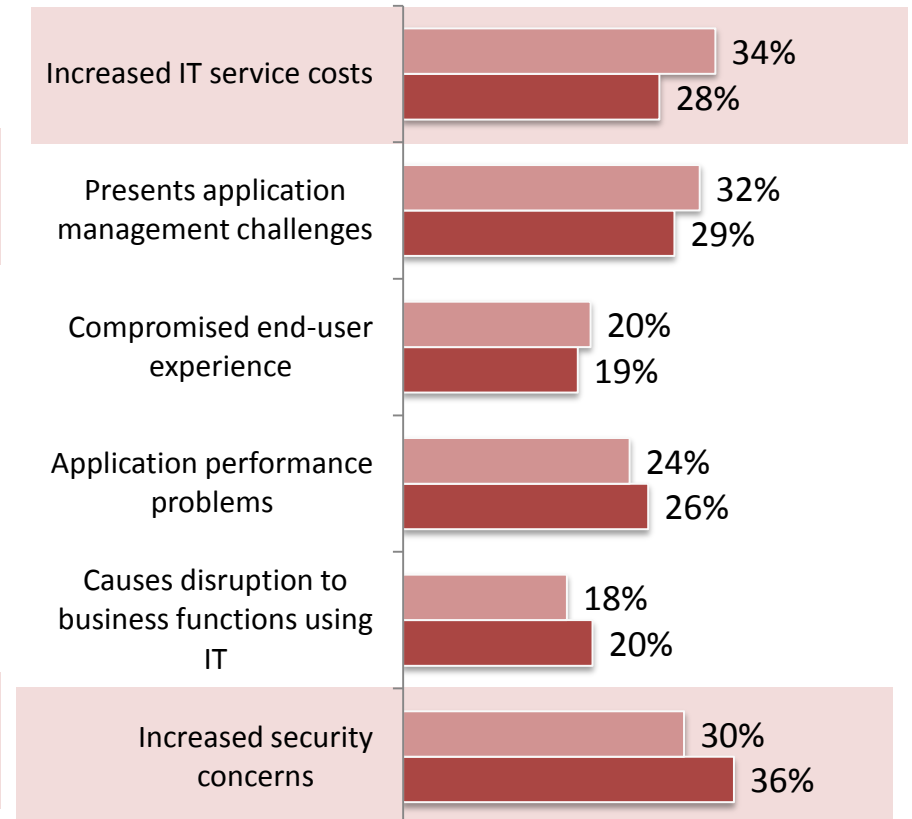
| | | |
|---|---|---|
| Increased IT service costs | 34% | 28% |
| Presents application management challenges | 32% | 29% |
| Compromised end-user experience | 20% | 19% |
| Application performance problems | 24% | 26% |
| Causes disruption to business functions using IT | 18% | 20% |
| Increased security concerns | 30% | 36% |